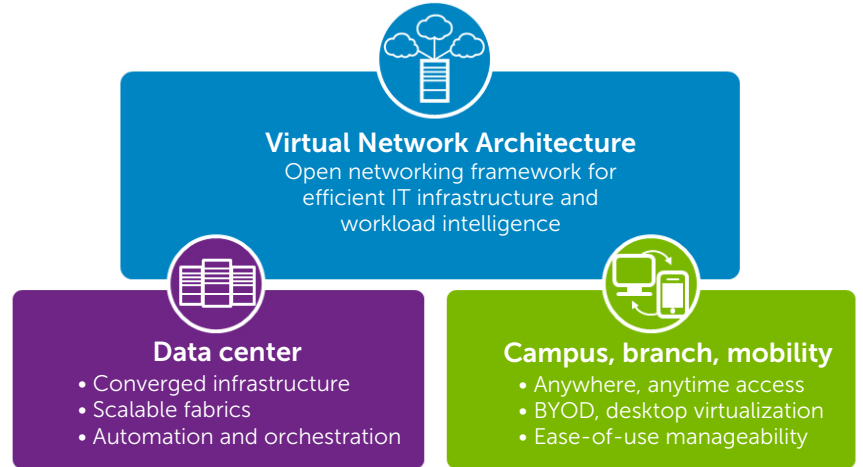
Virtual Network Architecture
Open networking framework for efficient IT infrastructure and workload intelligence

Data center
• Converged infrastructure
• Scalable fabrics
• Automation and orchestration

Campus, branch, mobility
• Anywhere, anytime access
• BYOD, desktop virtualization
• Ease-of-use manageability